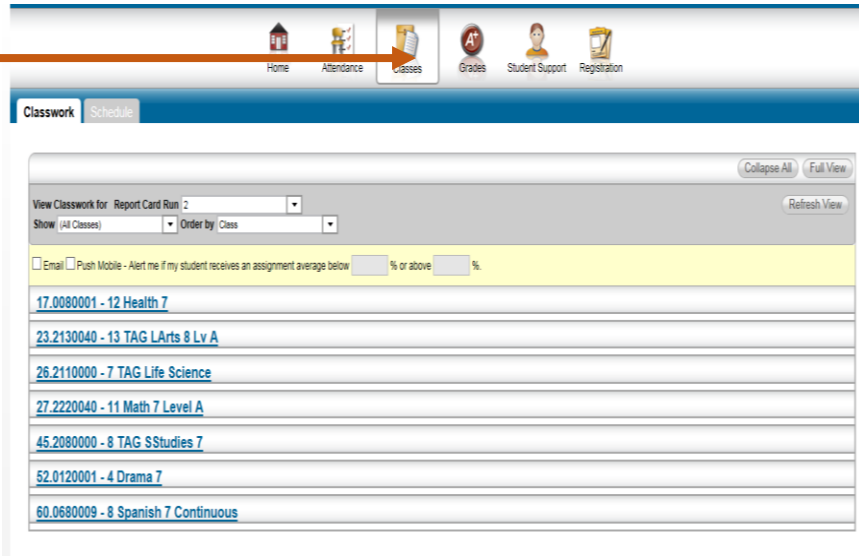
Home Attendance Classes Grades Student Support Registration

Classwork Schedule

Collapse All Full View

View Classwork for Report Card Run 2
Show (All Classes) Order by Class
Refresh View

Email Push Mobile - Alert me if my student receives an assignment average below % or above %.

17.0080001 - 12 Health 7

23.2130040 - 13 TAG LArts 8 Lv A

26.2110000 - 7 TAG Life Science

27.2220040 - 11 Math 7 Level A

45.2080000 - 8 TAG SStudies 7

52.0120001 - 4 Drama 7

60.0680009 - 8 Spanish 7 Continuous